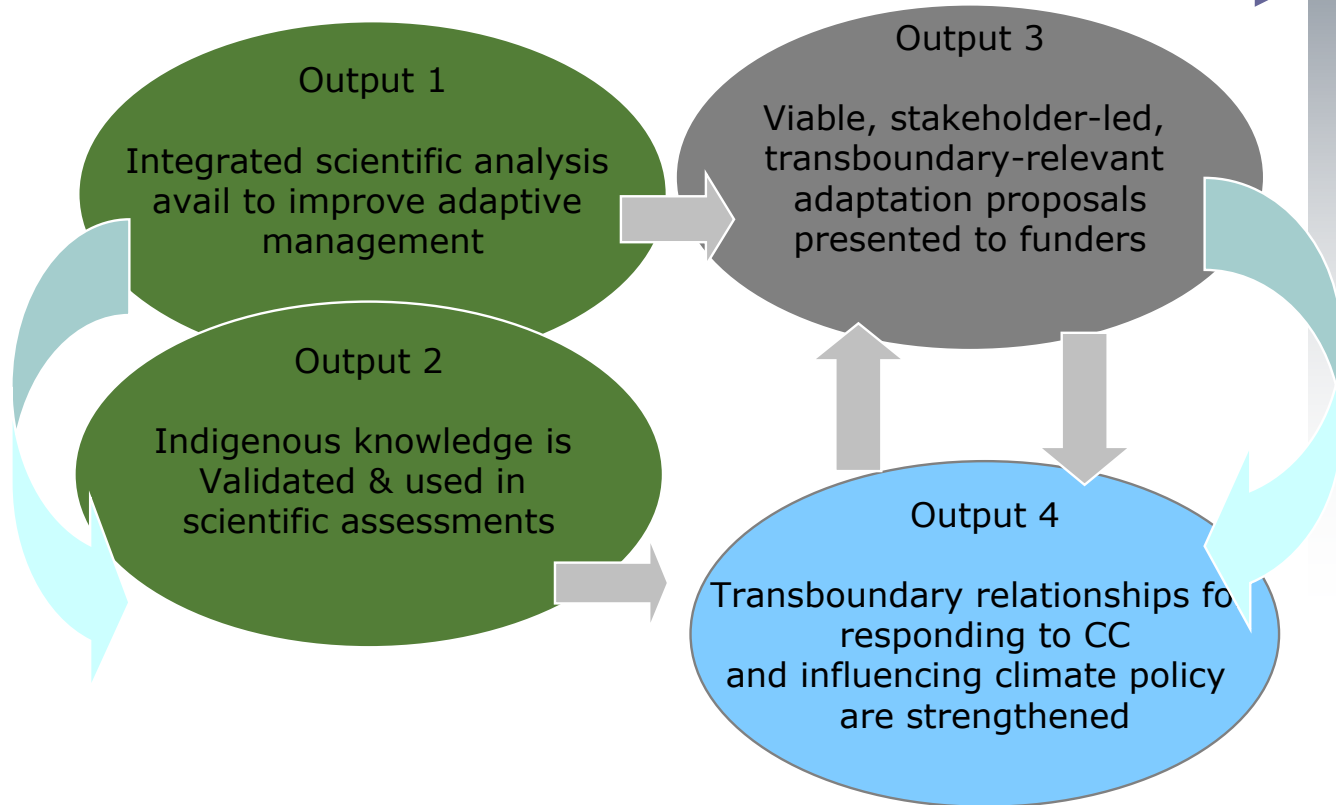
Output 1

Integrated scientific analysis avail to improve adaptive management

Output 2

Indigenous knowledge is Validated & used in scientific assessments

Output 3

Viable, stakeholder-led, transboundary-relevant adaptation proposals presented to funders

Output 4

Transboundary relationships fo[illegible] responding to CC and influencing climate policy are strengthened